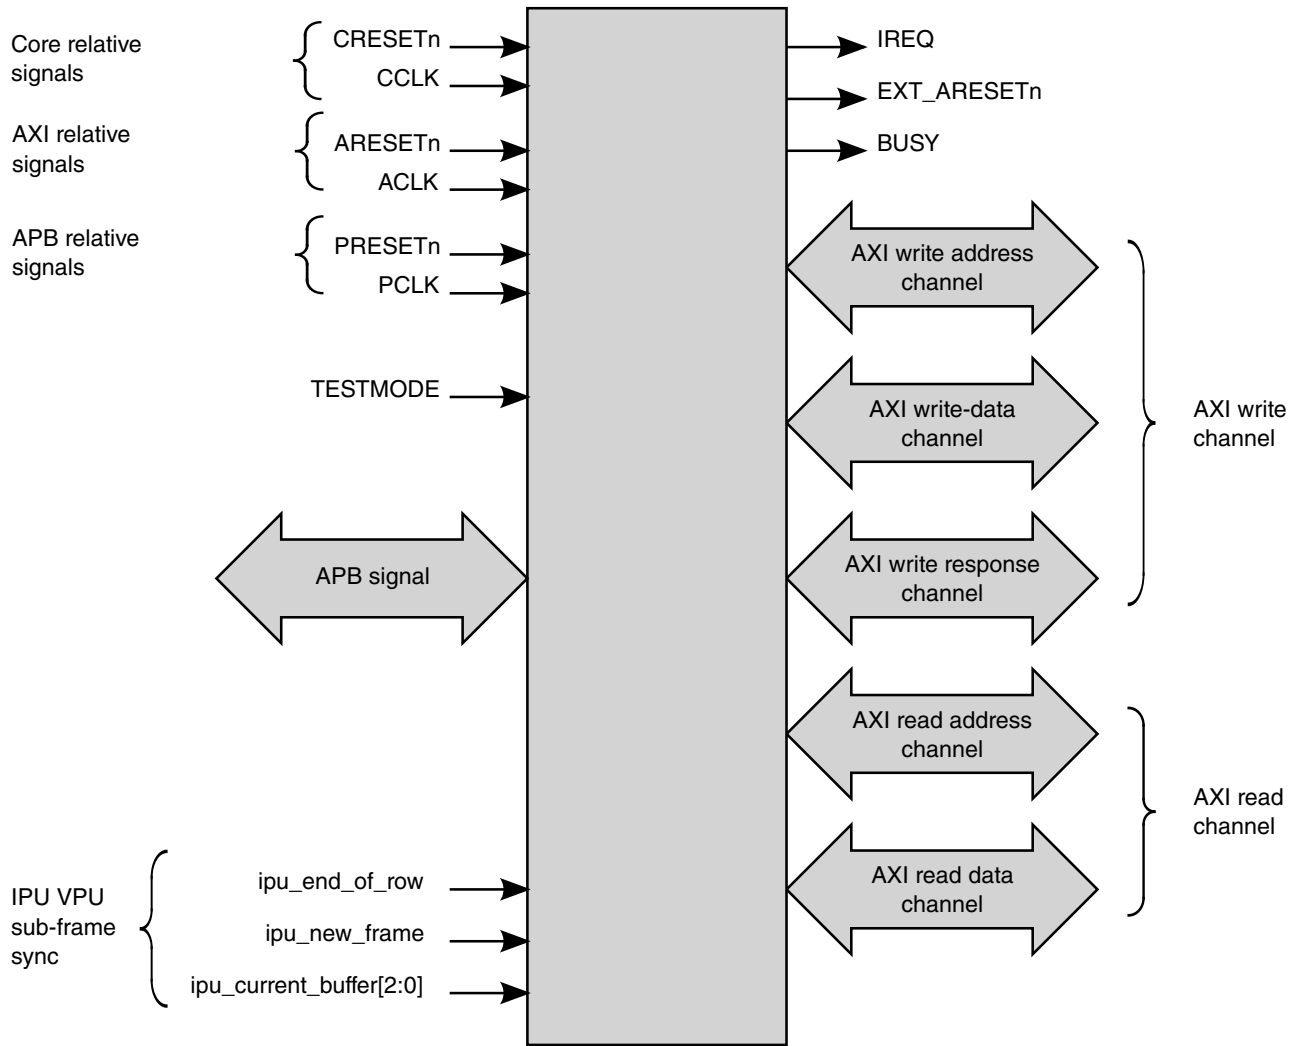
Core relative signals

CRESETn

CCLK

AXI relative signals

ARESETn

ACLK

APB relative signals

PRESETn

PCLK

TESTMODE

APB signal

IPU VPU sub-frame sync

ipu_end_of_row

ipu_new_frame

ipu_current_buffer[2:0]

IREQ

EXT_ARESETn

BUSY

AXI write address channel

AXI write-data channel

AXI write response channel

AXI write channel

AXI read address channel

AXI read data channel

AXI read channel